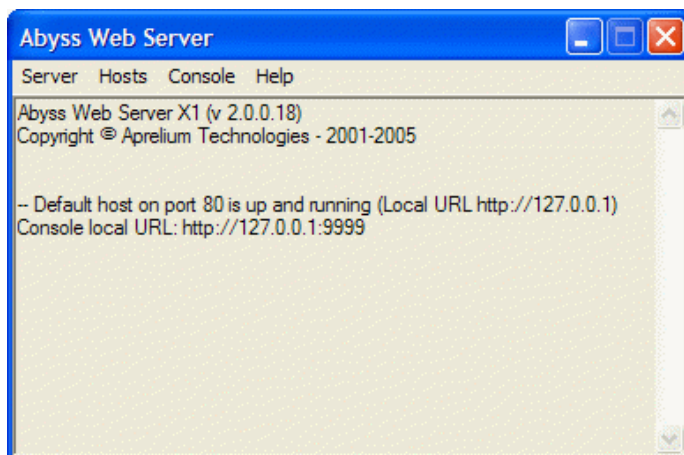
Abyss Web Server

Server Hosts Console Help

Abyss Web Server X1 (v 2.0.0.18)
Copyright © Aprelium Technologies - 2001-2005

-- Default host on port 80 is up and running (Local URL http://127.0.0.1)
Console local URL: http://127.0.0.1:9999